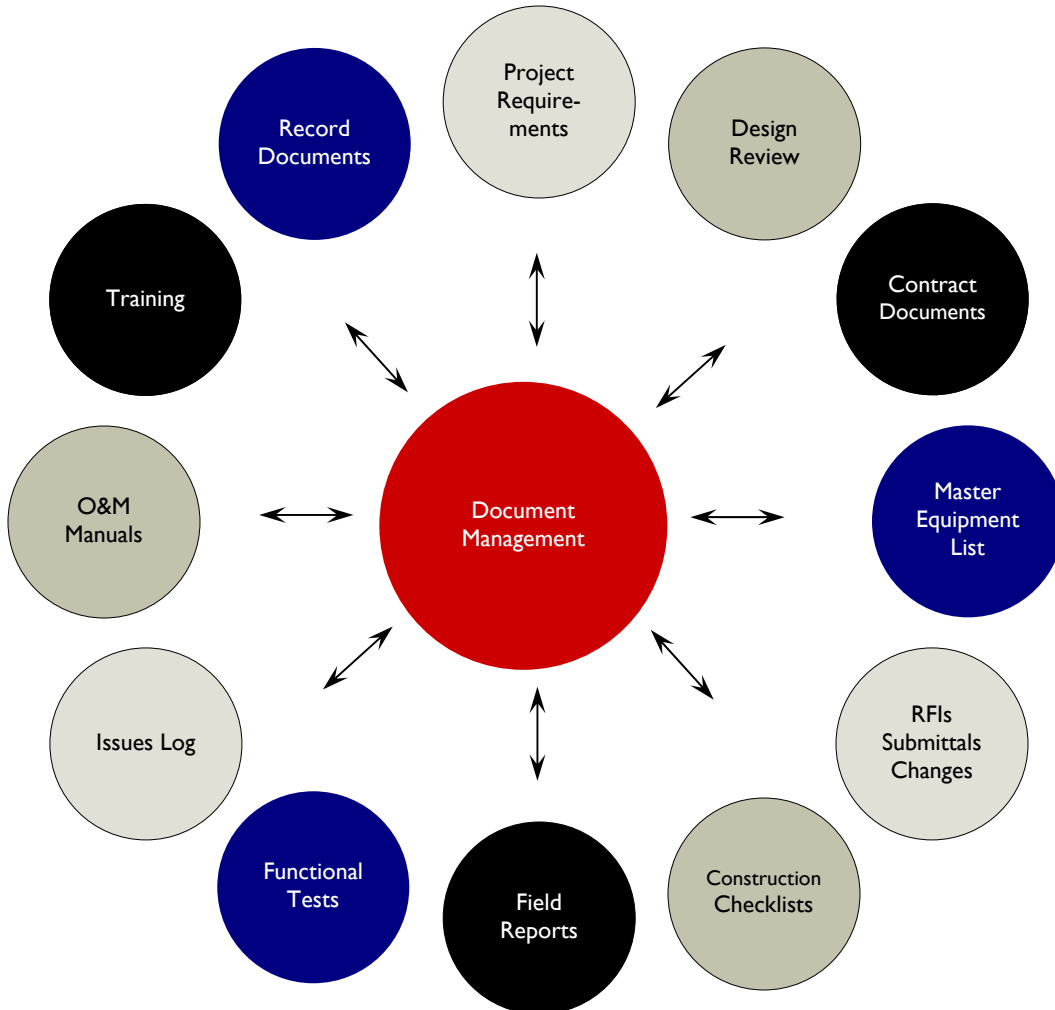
Project Requirements

Design Review

Contract Documents

Master Equipment List

RFIs Submittals Changes

Construction Checklists

Field Reports

Functional Tests

Issues Log

O&M Manuals

Training

Record Documents

Document Management